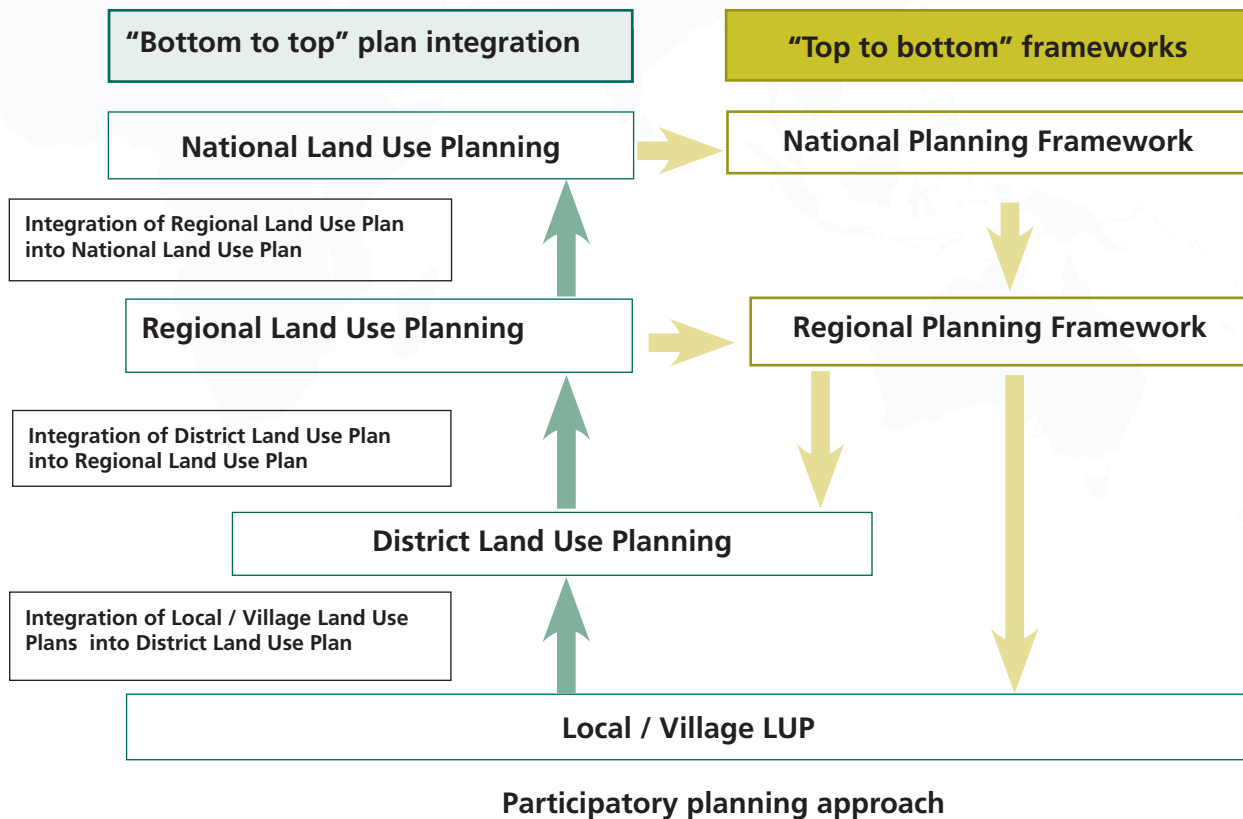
“Bottom to top” plan integration

“Top to bottom” frameworks

National Land Use Planning

National Planning Framework

Integration of Regional Land Use Plan into National Land Use Plan

Regional Land Use Planning

Regional Planning Framework

Integration of District Land Use Plan into Regional Land Use Plan

District Land Use Planning

Integration of Local / Village Land Use Plans into District Land Use Plan

Local / Village LUP

Participatory planning approach